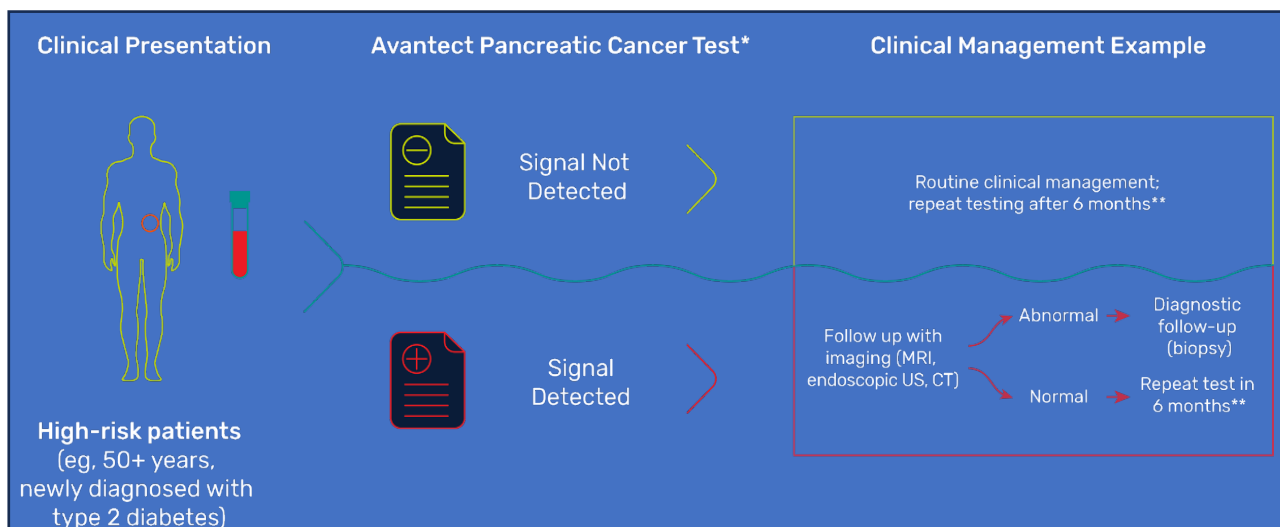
Clinical Presentation

Avantect Pancreatic Cancer Test*

Clinical Management Example

Signal Not Detected

Routine clinical management; repeat testing after 6 months**

Signal Detected

Follow up with imaging (MRI, endoscopic US, CT)

Abnormal

Diagnostic follow-up (biopsy)

Normal

Repeat test in 6 months**

High-risk patients (eg, 50+ years, newly diagnosed with type 2 diabetes)